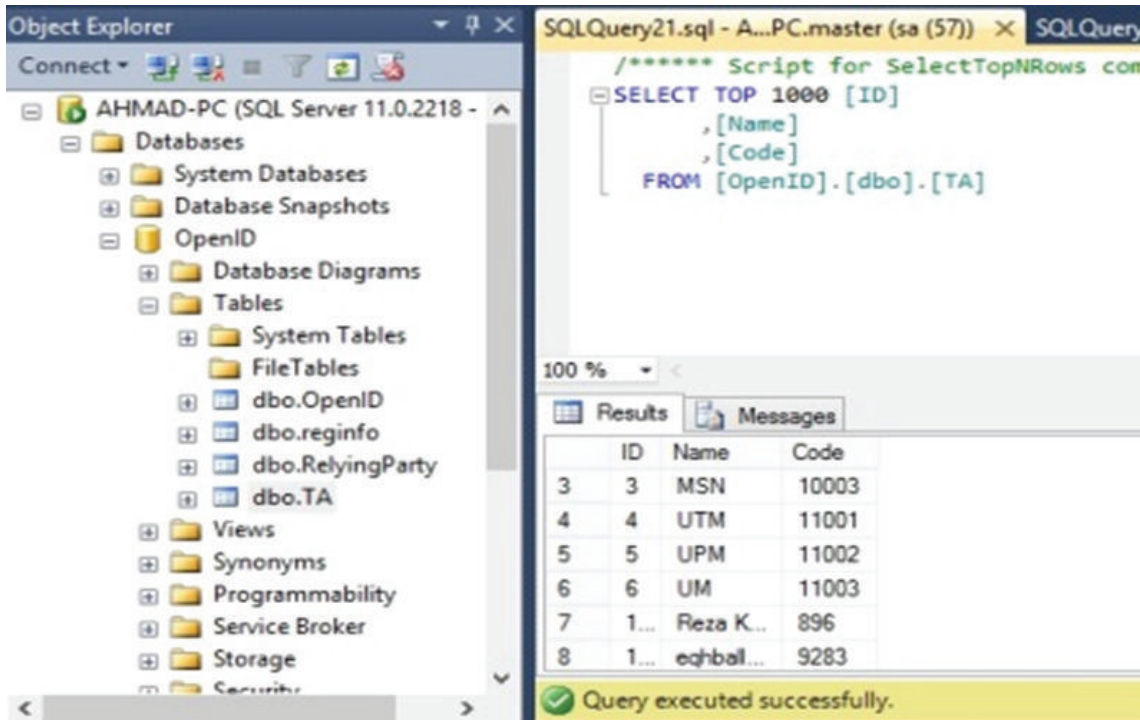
Object Explorer

Connect

AHMAD-PC (SQL Server 11.0.2218 -
Databases
System Databases
Database Snapshots
OpenID
Database Diagrams
Tables
System Tables
FileTables
dbo.OpenID
dbo.reginfo
dbo.RelyingParty
dbo.TA
Views
Synonyms
Programmability
Service Broker
Storage
Security

SQLQuery21.sql - A...PC.master (sa (57)) × SQLQuery

/****** Script for SelectTopNRows com
SELECT TOP 1000 [ID]
,[Name]
,[Code]
FROM [OpenID].[dbo].[TA]

100 %

Results Messages

| | ID | Name | Code |
|---|---|---|---|
| 3 | 3 | MSN | 10003 |
| 4 | 4 | UTM | 11001 |
| 5 | 5 | UPM | 11002 |
| 6 | 6 | UM | 11003 |
| 7 | 1... | Reza K... | 896 |
| 8 | 1... | eqhball... | 9283 |

Query executed successfully.